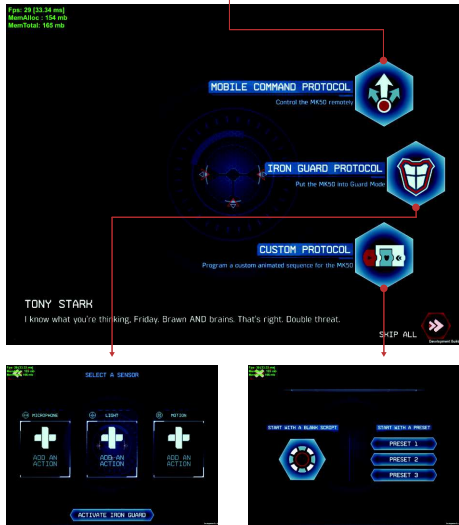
Fps: 29 [33.34 ms]
MemAlloc : 154 mb
MemTotal: 165 mb

MOBILE COMMAND PROTOCOL
Control the MK50 remotely

IRON GUARD PROTOCOL
Put the MK50 into Guard Mode

CUSTOM PROTOCOL
Program a custom animated sequence for the MK50

TONY STARK
I know what you're thinking, Friday. Brawn AND brains. That's right. Double threat.

SKIP ALL

Development Build

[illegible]

SELECT A SENSOR

MICROPHONE
ADD AN ACTION

LIGHT
ADD AN ACTION

MOTION
ADD AN ACTION

ACTIVATE IRON GUARD

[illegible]

START WITH A BLANK SCRIPT

START WITH A PRESET

PRESET 1

PRESET 2

PRESET 3